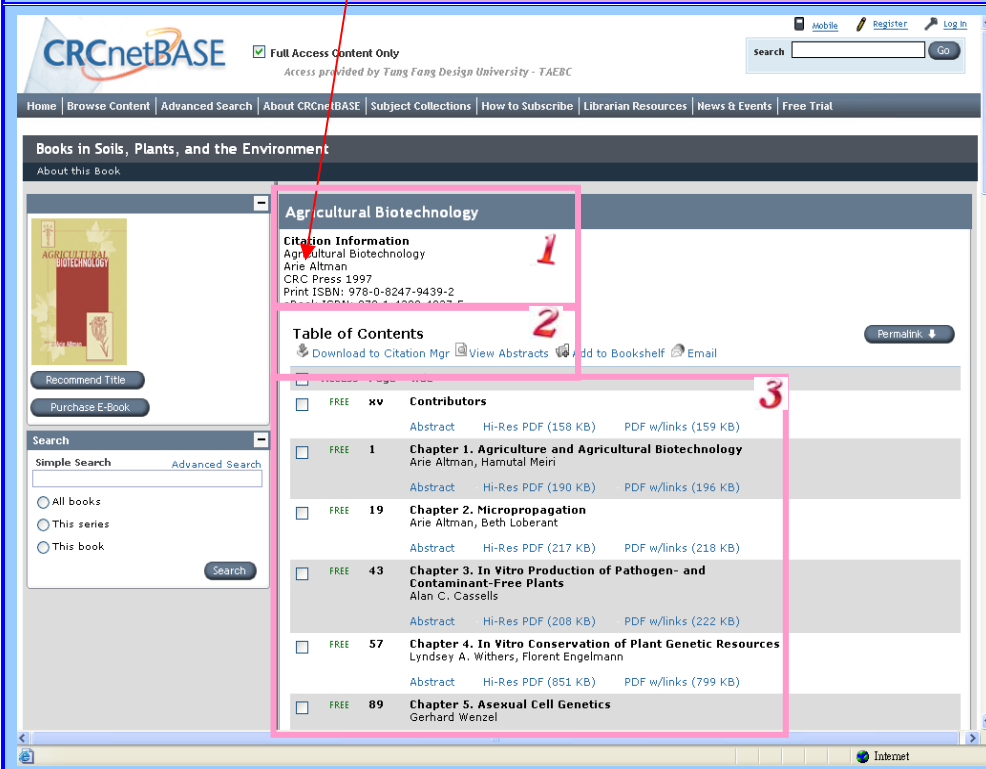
CRCnetBASE

Full Access Content Only
Access provided by Tung Fang Design University - TAEBC

Mobile Register Log in
Search Go

Home | Browse Content | Advanced Search | About CRCnetBASE | Subject Collections | How to Subscribe | Librarian Resources | News & Events | Free Trial

Books in Soils, Plants, and the Environment
About this Book

AGRICULTURAL BIOTECHNOLOGY

Recommend Title
Purchase E-Book

Search
Simple Search Advanced Search
All books
This series
This book
Search

Agricultural Biotechnology

Citation Information
Agricultural Biotechnology
Arie Altman
CRC Press 1997
Print ISBN: 978-0-8247-9439-2
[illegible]

1

2

Table of Contents
Download to Citation Mgr View Abstracts Add to Bookshelf Email
Permalink

3

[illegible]

| | | | |
|---|---|---|---|
| FREE | xv | Contributors | |
| | | Abstract Hi-Res PDF (158 KB) PDF w/links (159 KB) | |
| FREE | 1 | Chapter 1. Agriculture and Agricultural Biotechnology Arie Altman, Hamutal Meiri | |
| | | Abstract Hi-Res PDF (190 KB) PDF w/links (196 KB) | |
| FREE | 19 | Chapter 2. Micropropagation Arie Altman, Beth Loberant | |
| | | Abstract Hi-Res PDF (217 KB) PDF w/links (218 KB) | |
| FREE | 43 | Chapter 3. In Vitro Production of Pathogen- and Contaminant-Free Plants Alan C. Cassells | |
| | | Abstract Hi-Res PDF (208 KB) PDF w/links (222 KB) | |
| FREE | 57 | Chapter 4. In Vitro Conservation of Plant Genetic Resources Lyndsey A. Withers, Florent Engelmann | |
| | | Abstract Hi-Res PDF (851 KB) PDF w/links (799 KB) | |
| FREE | 89 | Chapter 5. Asexual Cell Genetics Gerhard Wenzel | |

Internet